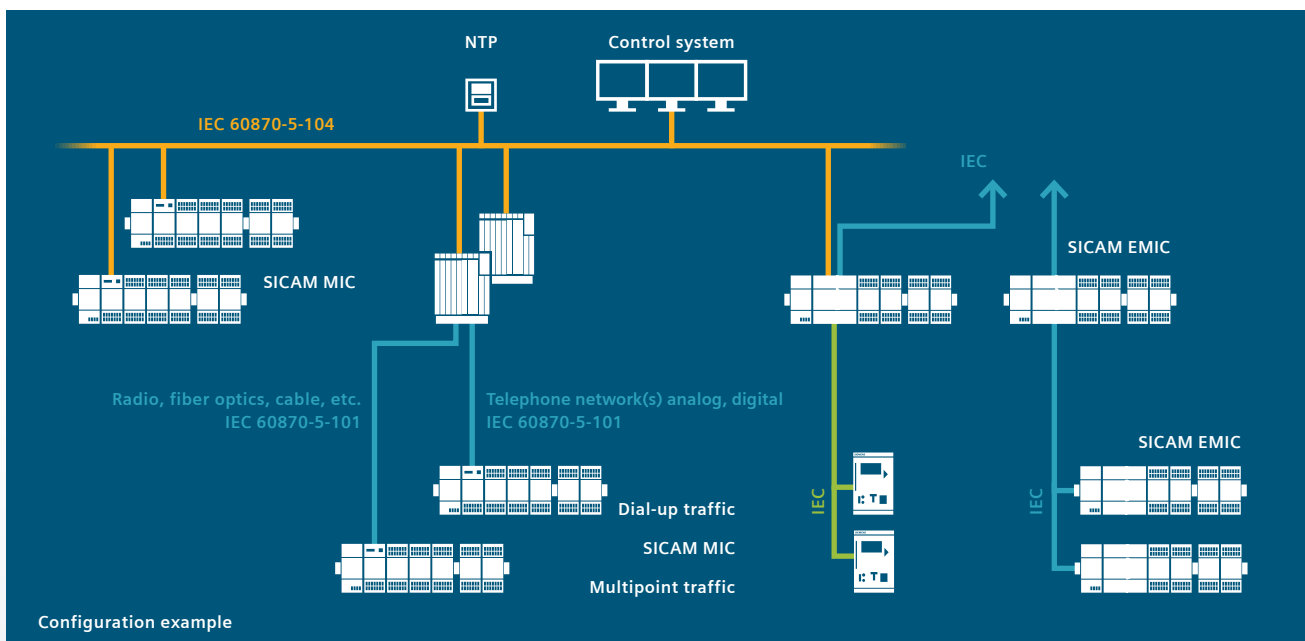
NTP

Control system

IEC 60870-5-104

IEC

SICAM MIC

SICAM EMIC

Radio, fiber optics, cable, etc.
IEC 60870-5-101

Telephone network(s) analog, digital
IEC 60870-5-101

SICAM EMIC

Dial-up traffic

SICAM MIC

Multipoint traffic

IEC

IEC

Configuration example